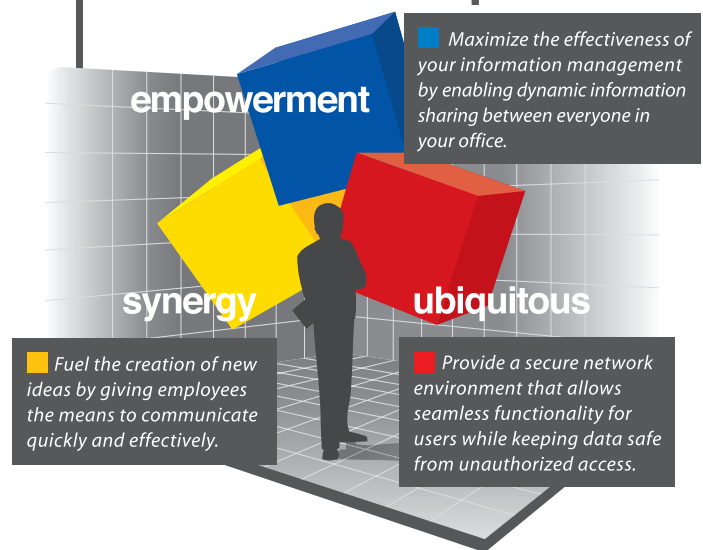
empowerment

Maximize the effectiveness of your information management by enabling dynamic information sharing between everyone in your office.

synergy

ubiquitous

Fuel the creation of new ideas by giving employees the means to communicate quickly and effectively.

Provide a secure network environment that allows seamless functionality for users while keeping data safe from unauthorized access.